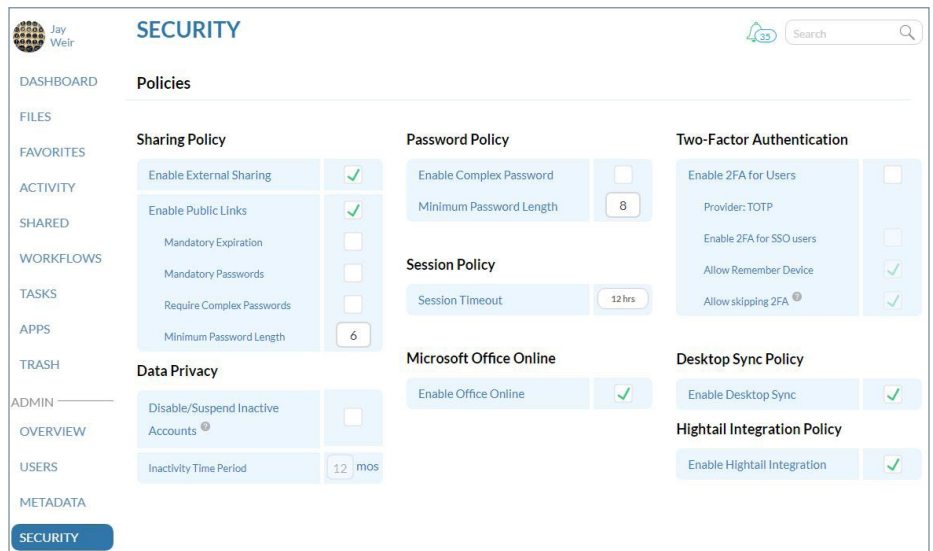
Jay Weir

DASHBOARD
FILES
FAVORITES
ACTIVITY
SHARED
WORKFLOWS
TASKS
APPS
TRASH
ADMIN
OVERVIEW
USERS
METADATA
SECURITY

SECURITY

35 Search

Policies

Sharing Policy
Enable External Sharing ✓
Enable Public Links ✓
Mandatory Expiration
Mandatory Passwords
Require Complex Passwords
Minimum Password Length 6

Data Privacy
Disable/Suspend Inactive Accounts
Inactivity Time Period 12 mos

Password Policy
Enable Complex Password
Minimum Password Length 8

Session Policy
Session Timeout 12 hrs

Microsoft Office Online
Enable Office Online ✓

Two-Factor Authentication
Enable 2FA for Users
Provider: TOTP
Enable 2FA for SSO users
Allow Remember Device ✓
Allow skipping 2FA ✓

Desktop Sync Policy
Enable Desktop Sync ✓

Hightail Integration Policy
Enable Hightail Integration ✓